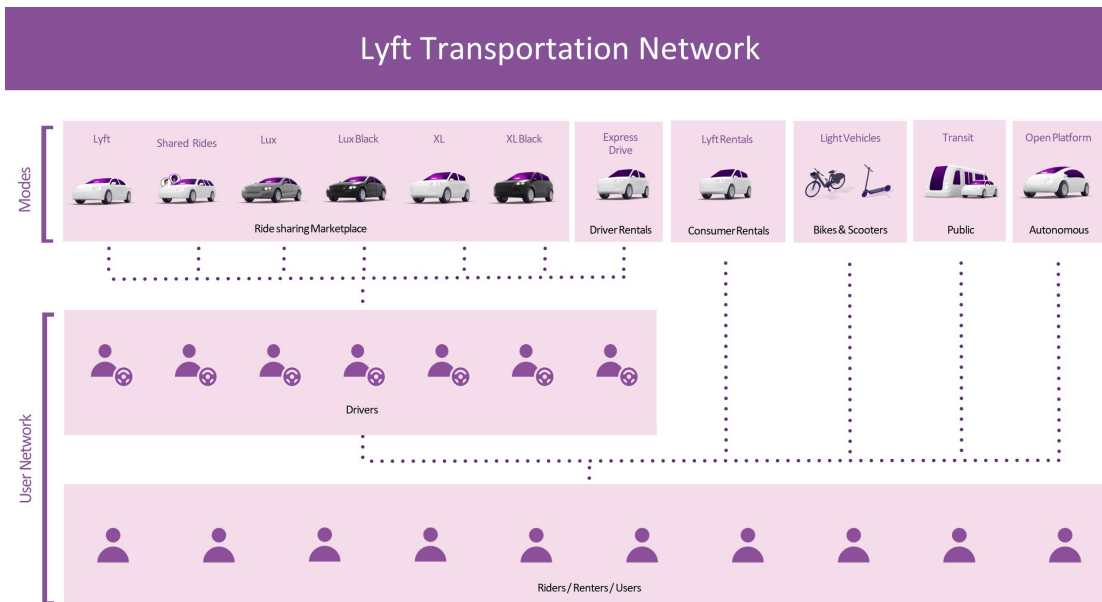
Lyft Transportation Network

Modes

Lyft
Shared Rides
Lux
Lux Black
XL
XL Black
Ride sharing Marketplace

Express Drive
Driver Rentals

Lyft Rentals
Consumer Rentals

Light Vehicles
Bikes & Scooters

Transit
Public

Open Platform
Autonomous

User Network

Drivers

Riders / Renters / Users